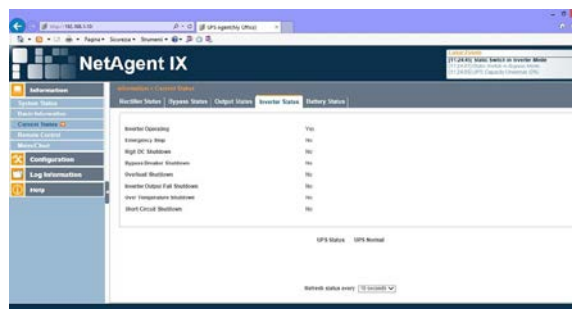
http://192.168.1.10
UPS Agent(My Office)
Pagina • Sicurezza • Strumenti •

NetAgent IX

Latest Events
[11:24:45] Static Switch in Inverter Mode
[11:24:45] Static Switch in Bypass Mode
[11:24:00] UPS Capacity Underrun 15%

Information
System Status
Basic Information
Current Status
Remote Control
Meter/Chart
Configuration
Log Information
Help

Information > Current Status

Rectifier Status | Bypass Status | Output Status | Inverter Status | Battery Status

| | |
|---|---|
| Inverter Operating | Yes |
| Emergency Stop | No |
| High DC Shutdown | No |
| Bypass Breaker Shutdown | No |
| Overload Shutdown | No |
| Inverter Output Fail Shutdown | No |
| Over Temperature Shutdown | No |
| Short Circuit Shutdown | No |

UPS Status UPS Normal

Refresh status every 10 seconds